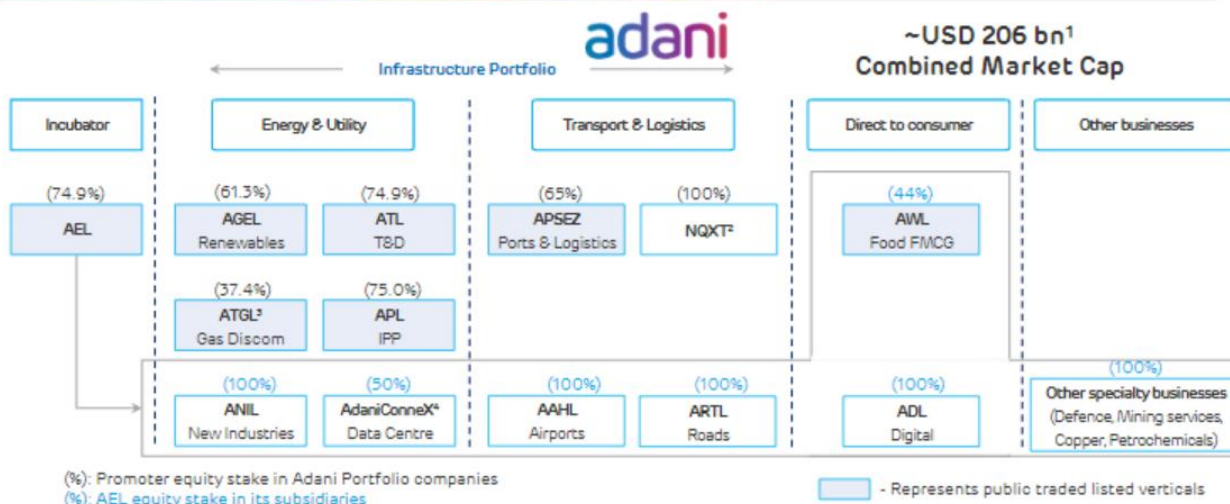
adani

~USD 206 bn$^1$
Combined Market Cap

Infrastructure Portfolio

Incubator

Energy & Utility

Transport & Logistics

Direct to consumer

Other businesses

(74.9%)
AEL

(61.3%)
AGEL
Renewables

(74.9%)
ATL
T&D

(65%)
APSEZ
Ports & Logistics

(100%)
NQXT$^2$

(44%)
AWL
Food FMCG

(37.4%)
ATGL$^3$
Gas Discom

(75.0%)
APL
IPP

(100%)
ANIL
New Industries

(50%)
AdaniConneX$^4$
Data Centre

(100%)
AAHL
Airports

(100%)
ARTL
Roads

(100%)
ADL
Digital

(100%)
Other specialty businesses
(Defence, Mining services, Copper, Petrochemicals)

(%): Promoter equity stake in Adani Portfolio companies
(%): AEL equity stake in its subsidiaries

- Represents public traded listed verticals